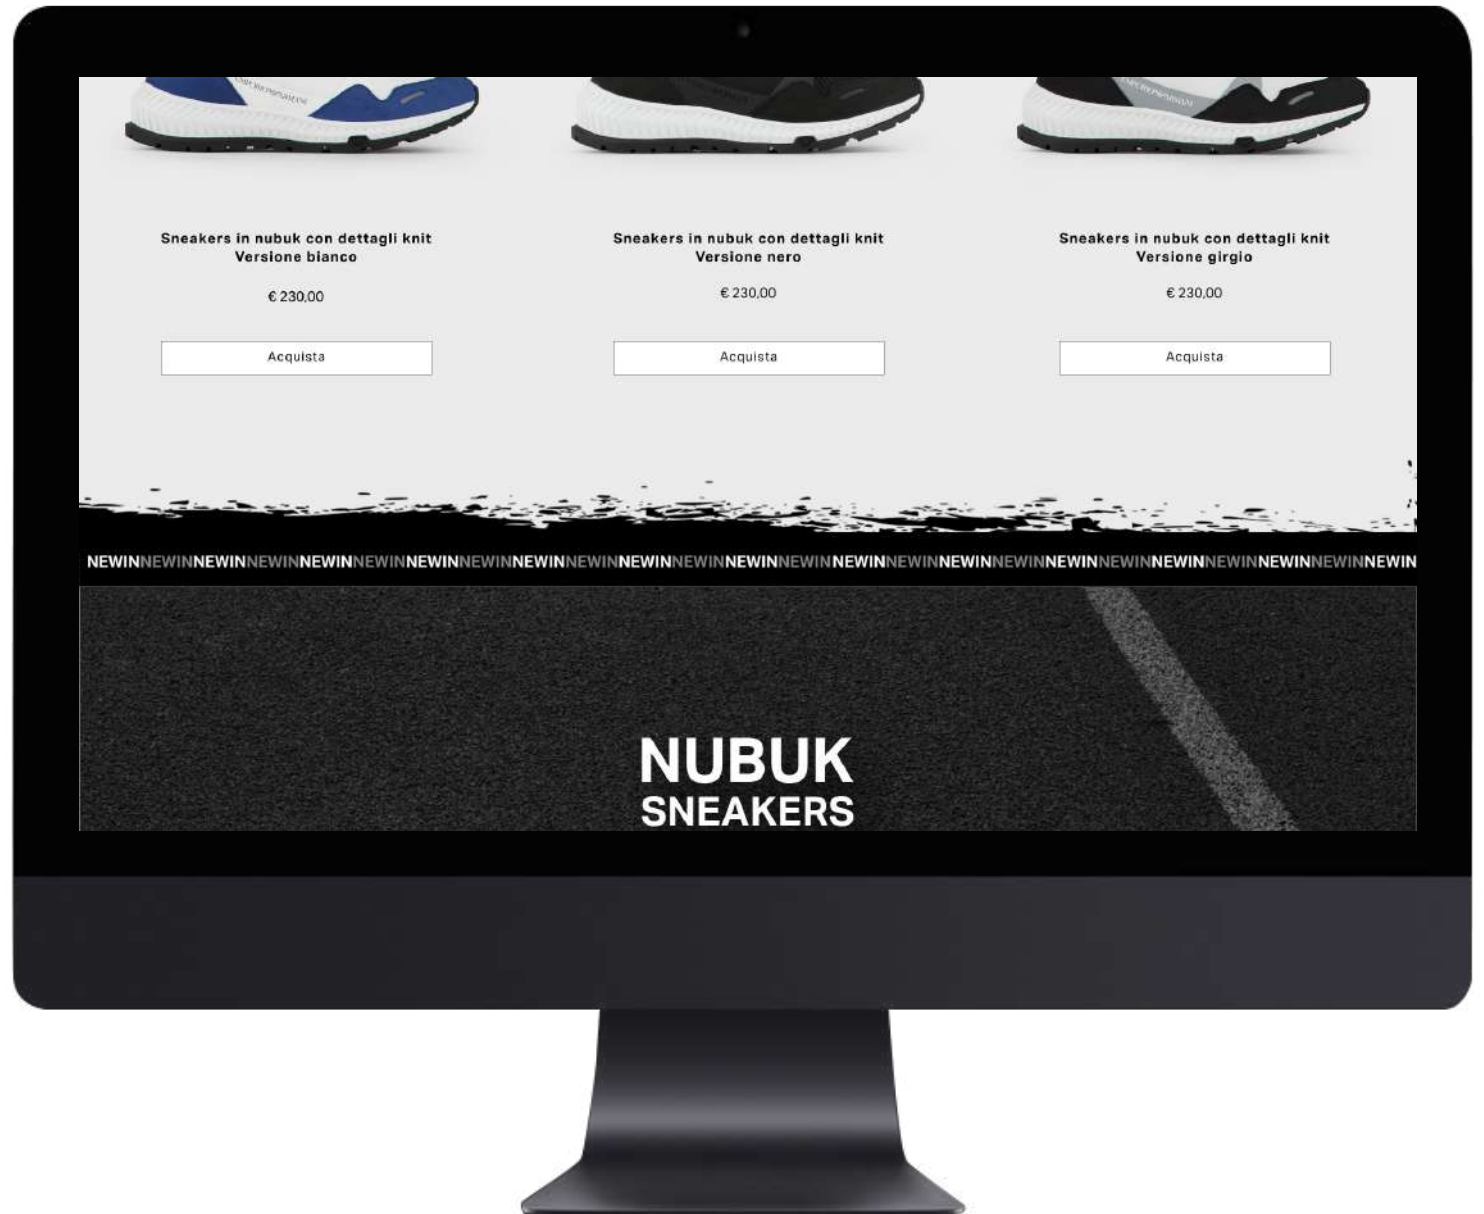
Sneakers in nubuk con dettagli knit
Versione bianco

€ 230,00

Acquista

Sneakers in nubuk con dettagli knit
Versione nero

€ 230,00

Acquista

Sneakers in nubuk con dettagli knit
Versione girgio

€ 230,00

Acquista

NEWINNEWINNEWINNEWINNEWINNEWINNEWINNEWINNEWINNEWINNEWINNEWINNEWINNEWINNEWINNEWINNEWINNEWINNEWINNEWINNEWINNEWINNEWINNEWINNEWINNEWIN

NUBUK
SNEAKERS